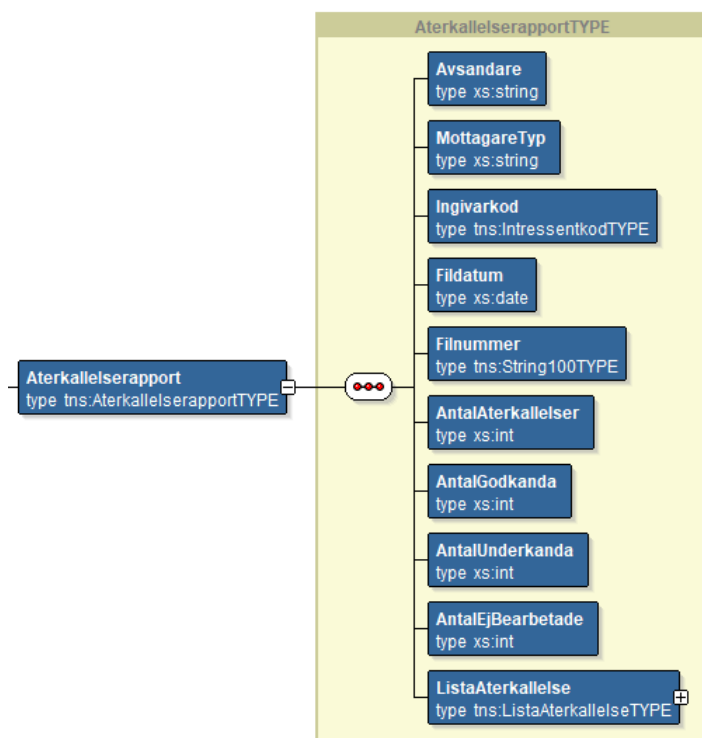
AterkallelserapportTYPE

Aterkallelserapport
type tns:AterkallelserapportTYPE

Avsandare
type xs:string

MottagareTyp
type xs:string

Ingivarkod
type tns:IntressentkodTYPE

Fildatum
type xs:date

Filnummer
type tns:String100TYPE

AntalAterkallelser
type xs:int

AntalGodkanda
type xs:int

AntalUnderkanda
type xs:int

AntalEjBearbetade
type xs:int

ListaAterkallelse
type tns:ListaAterkallelseTYPE